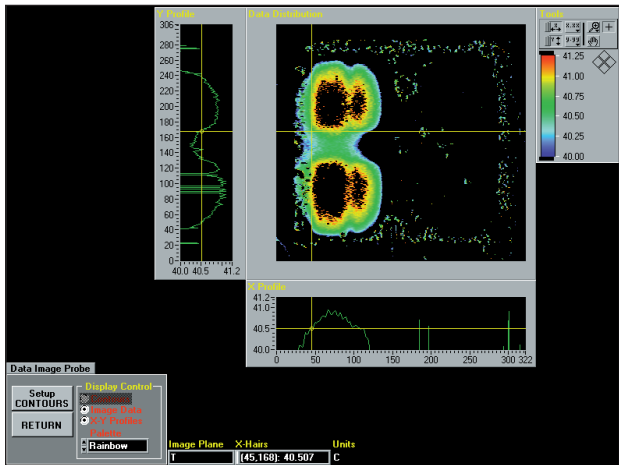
Y Profile

305
280
260
240
220
200
180
160
140
120
100
80
60
40
20
0

40.0 40.5 41.2

Data Distribution

Tools

41.25
41.00
40.75
40.50
40.25
40.00

X Profile

41.2
41.0
40.5
40.0

0 50 100 150 200 250 300 322

Data Image Probe

Setup CONTOURS

RETURN

Display Control

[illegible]
Image Data
X-Y Profiles
Palette
Rainbow

Image Plane
T

X-Hairs
(45,168): 40.507

Units
C